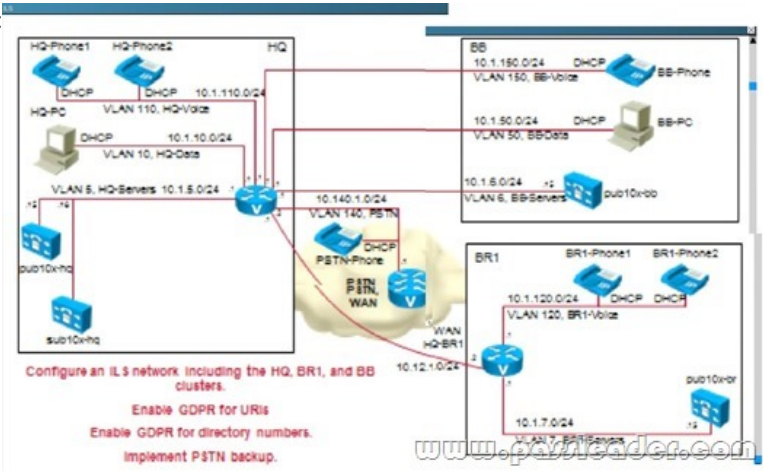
HQ-Phone1 HQ-Phone2 HQ

DHCP DHCP 10.1.110.0/24

HQ-PC VLAN 110, HQ-Voice

DHCP 10.1.10.0/24

VLAN 10, HQ-Data

VLAN 5, HQ-Servers 10.1.5.0/24

.2 .3

pub10x-hq

sub10x-hq

BB

10.1.150.0/24 DHCP BB-Phone

VLAN 150, BB-Voice

10.1.50.0/24 DHCP BB-PC

VLAN 50, BB-Data

10.1.6.0/24 .2 pub10x-bb

VLAN 6, BB-Servers

10.140.1.0/24

VLAN 140, PSTN

DHCP

PSTN-Phone

PSTN, WAN

BR1

BR1-Phone1 BR1-Phone2

10.1.120.0/24 DHCP DHCP

VLAN 120, BR1-Voice

WAN HQ-BR1

10.12.1.0/24

pub10x-br

10.1.7.0/24 .2

VLAN 7, BR1-Servers

Configure an ILS network including the HQ, BR1, and BB clusters.

Enable GDPR for URIs

Enable GDPR for directory numbers.

Implement PSTN backup.

www.passleader.com